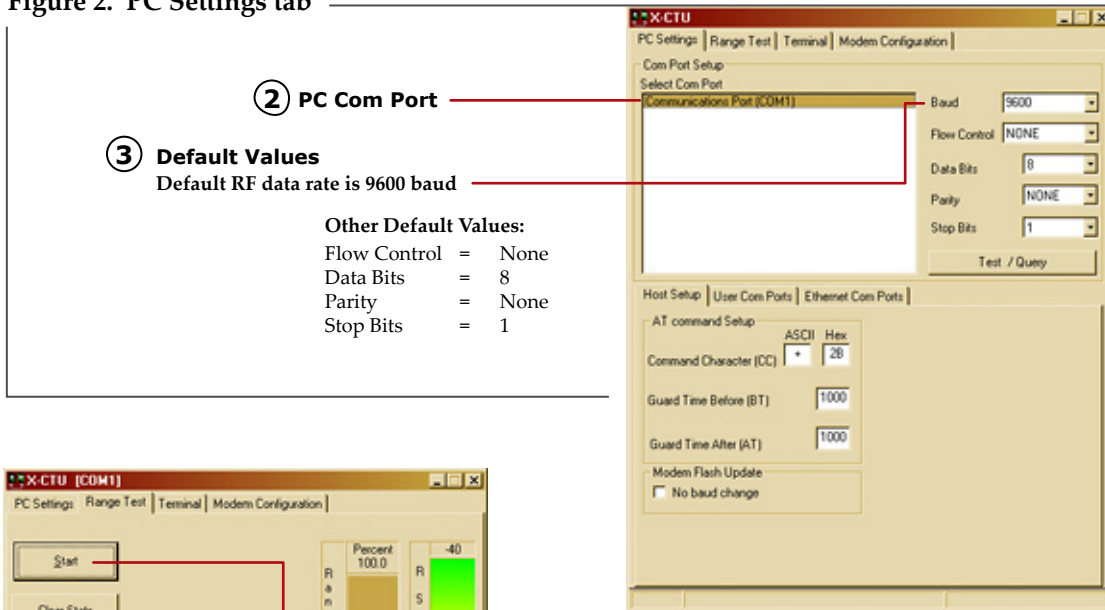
Figure 2. PC Settings tab

X-CTU

PC Settings | Range Test | Terminal | Modem Configuration

Com Port Setup
Select Com Port
Communications Port (COM1)

Baud 9600
Flow Control NONE
Data Bits 8
Parity NONE
Stop Bits 1
Test / Query

2 PC Com Port

3 Default Values
Default RF data rate is 9600 baud

Other Default Values:

| | | |
|---|---|---|
| Flow Control | = | None |
| Data Bits | = | 8 |
| Parity | = | None |
| Stop Bits | = | 1 |

Host Setup | User Com Ports | Ethernet Com Ports

AT command Setup
ASCII Hex
Command Character (CC) + 2B

Guard Time Before (BT) 1000

Guard Time After (AT) 1000

Modem Flash Update
No baud change

X-CTU [COM1]

PC Settings | Range Test | Terminal | Modem Configuration

Start

Clear Stats

Percent
100.0

-40

R
a
n

R
S